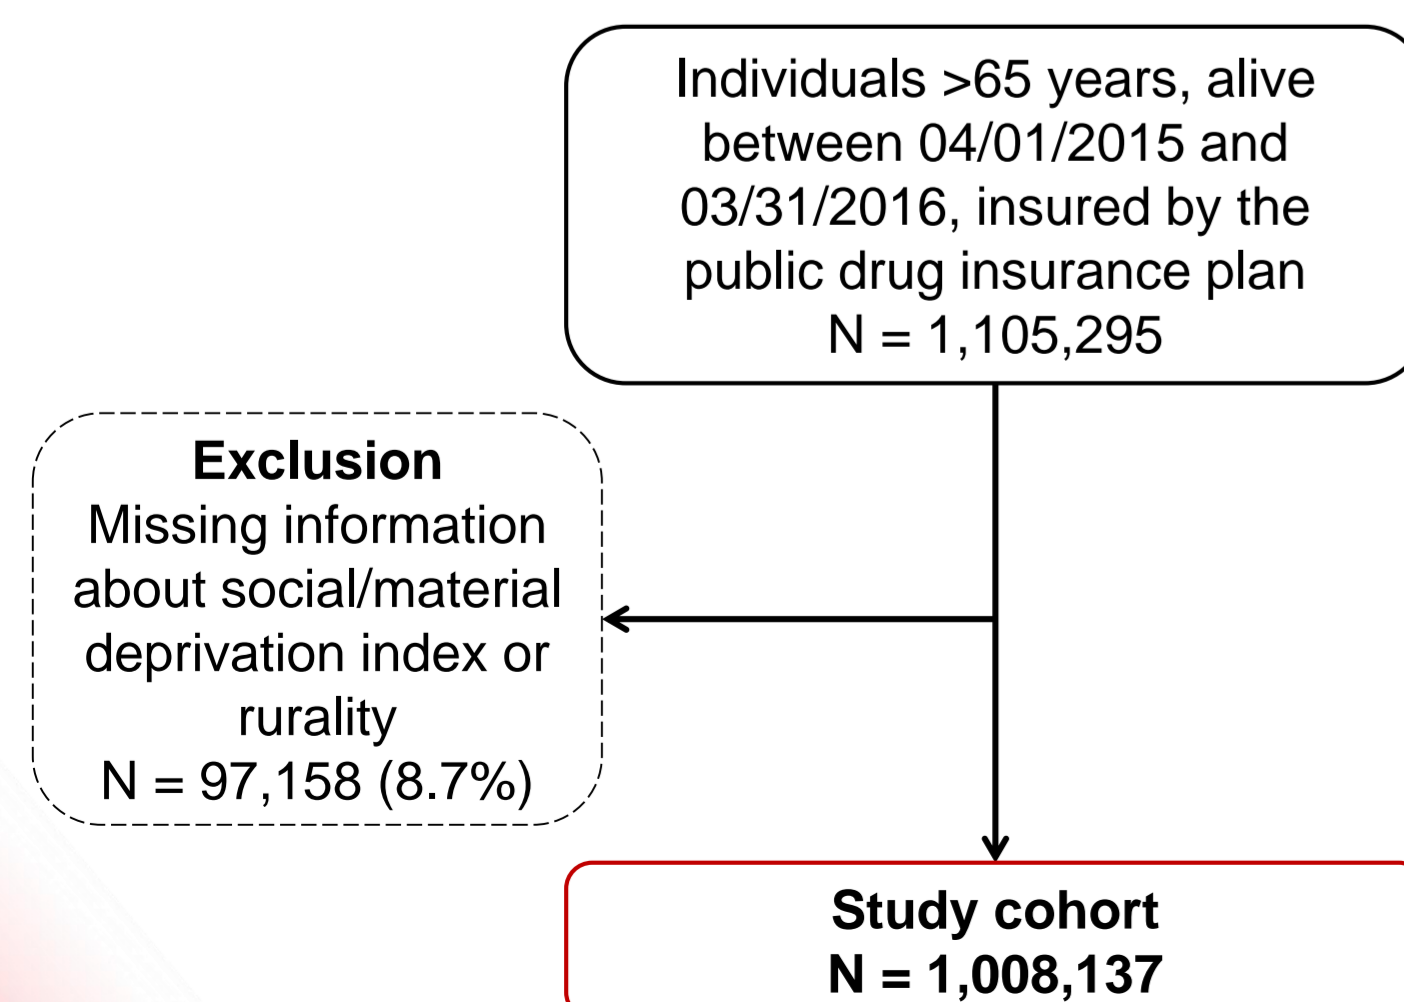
Individuals >65 years, alive between 04/01/2015 and 03/31/2016, insured by the public drug insurance plan
N = 1,105,295

Exclusion
Missing information about social/material deprivation index or rurality
N = 97,158 (8.7%)

Study cohort
N = 1,008,137